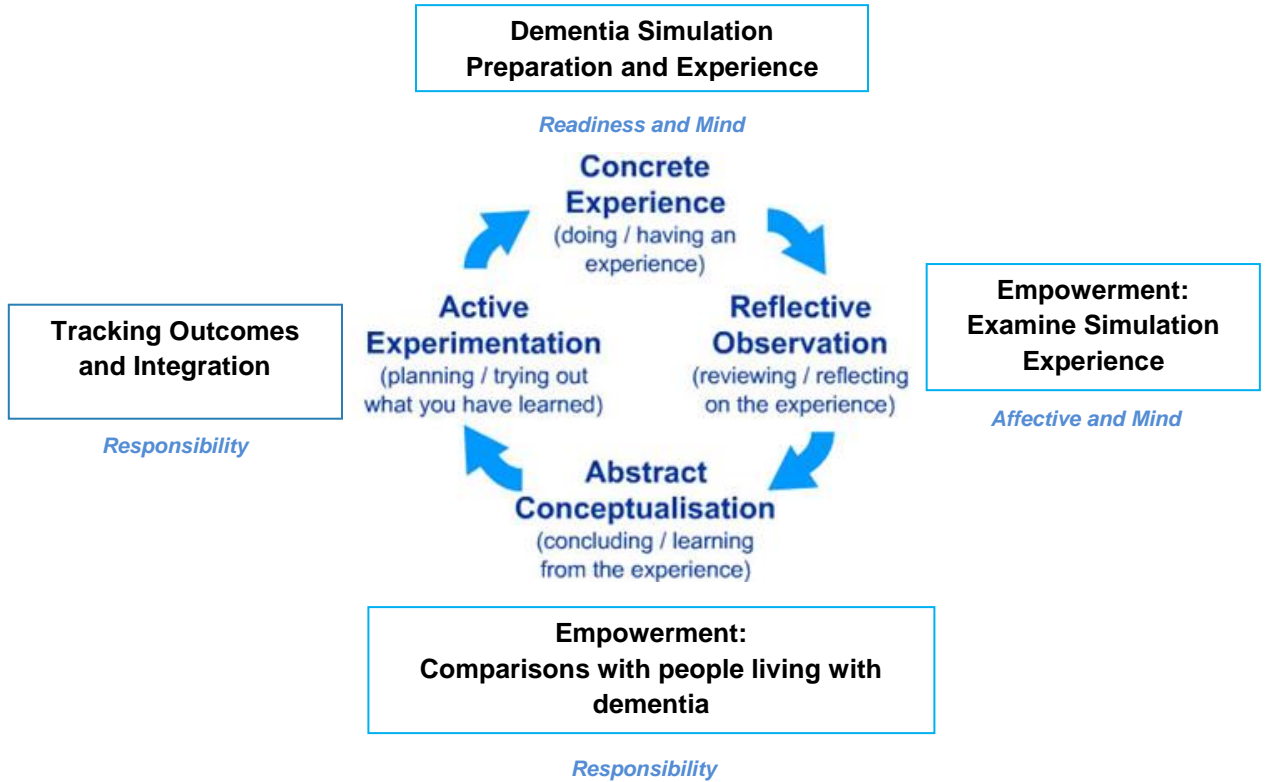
Dementia Simulation
Preparation and Experience

Readiness and Mind

Concrete Experience
(doing / having an experience)

Empowerment:
Examine Simulation Experience

Reflective Observation
(reviewing / reflecting on the experience)

Affective and Mind

Tracking Outcomes and Integration

Responsibility

Active Experimentation
(planning / trying out what you have learned)

Abstract Conceptualisation
(concluding / learning from the experience)

Empowerment:
Comparisons with people living with dementia

Responsibility